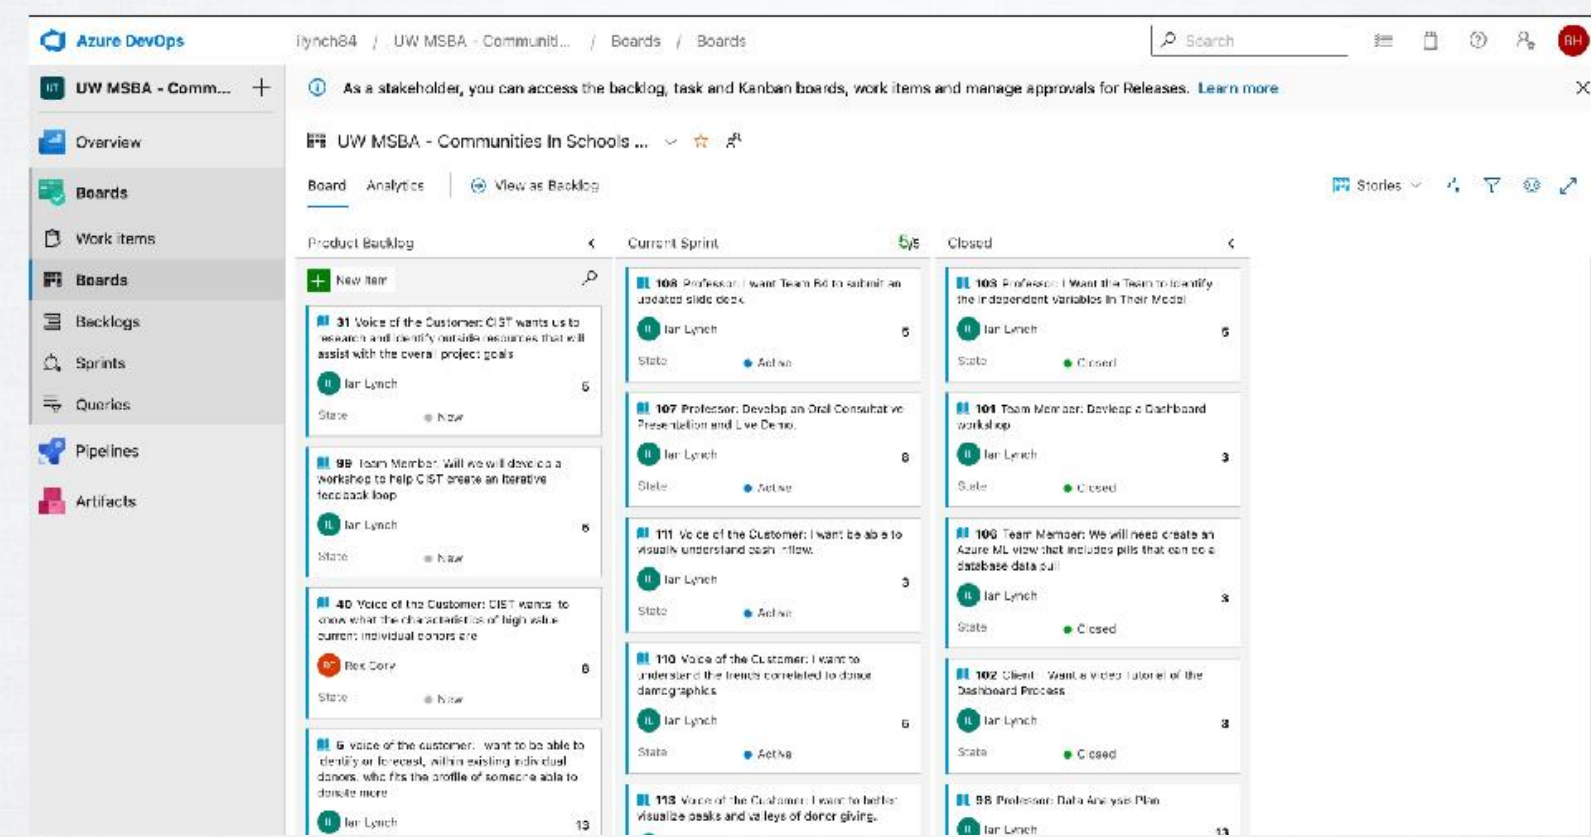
Azure DevOps

ilynch84 / UW MSBA - Communiti... / Boards / Boards

Search

RH

UW MSBA - Comm... +

Overview

Boards

Work items

Boards

Backlogs

Sprints

Queries

Pipelines

Artifacts

As a stakeholder, you can access the backlog, task and Kanban boards, work items and manage approvals for Releases. Learn more

UW MSBA - Communities In Schools ...

Board Analytics View as Backlog

Stories

Product Backlog

New item

31 Voice of the Customer: CIST wants us to research and identify outside resources that will assist with the overall project goals
Ian Lynch 5
State New

99 Team Member: Will we will develop a workshop to help CIST create an iterative feedback loop
Ian Lynch 8
State New

40 Voice of the Customer: CIST wants to know what the characteristics of high value current individual donors are
Bek Cory 8
State New

6 voice of the customer: want to be able to identify or forecast, within existing individual donors, who fits the profile of someone able to donate more
Ian Lynch 13

Current Sprint 5/5

108 Professor: I want Team 6 to submit an updated slide deck
Ian Lynch 5
State Active

107 Professor: Develop an Oral Consultative Presentation and Live Demo.
Ian Lynch 8
State Active

111 Voice of the Customer: I want be able to visually understand cash inflow.
Ian Lynch 3
State Active

110 Voice of the Customer: I want to understand the trends correlated to donor demographics
Ian Lynch 5
State Active

113 Voice of the Customer: I want to better visualize peaks and valleys of donor giving.

Closed

103 Professor: I Want the Team to identify the independent variables in Their Model
Ian Lynch 5
State Closed

101 Team Member: Develop a Dashboard workshop
Ian Lynch 3
State Closed

106 Team Member: We will need create an Azure ML view that includes pills that can do a database data pull
Ian Lynch 3
State Closed

102 Client: Want a video tutorial of the Dashboard Process
Ian Lynch 3
State Closed

98 Professor: Data Analysis Plan
Ian Lynch 13